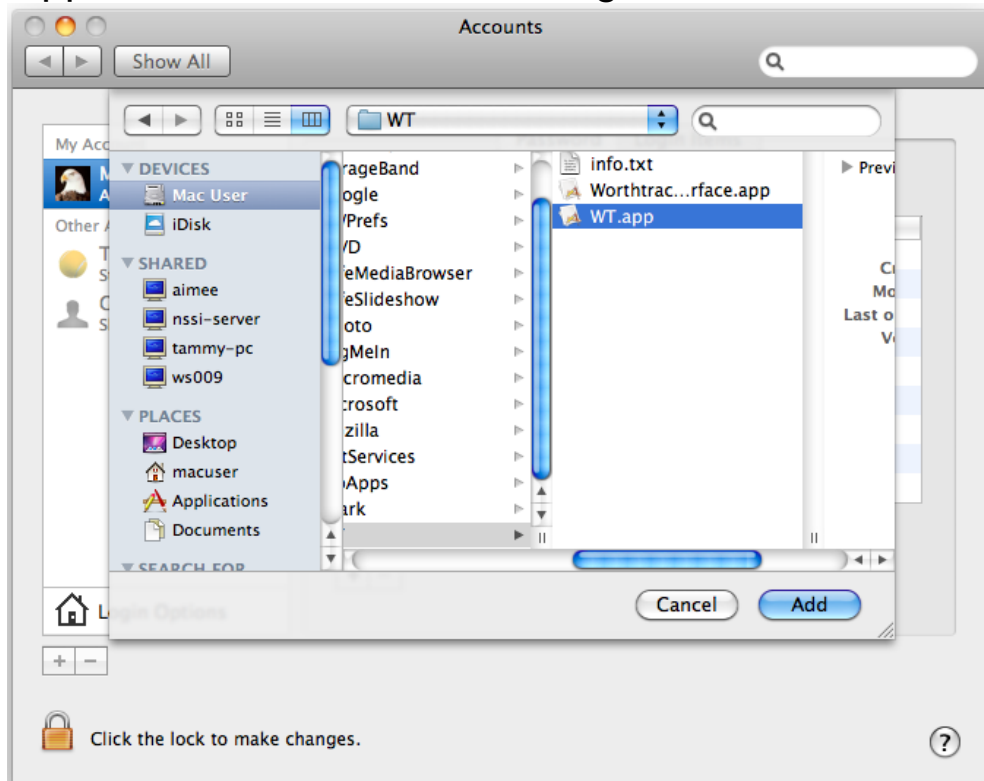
Accounts

Show All

My Ac

Other A

WT

DEVICES
Mac User
iDisk
SHARED
aimee
nssi-server
tammy-pc
ws009
PLACES
Desktop
macuser
Applications
Documents
SEARCH FOR

rageBand
ogle
Prefs
D
eMediaBrowser
eSlideshow
oto
gMeIn
cromedia
crosoft
zilla
tServices
Apps
ark

info.txt
Worthtrac…rface.app
WT.app

Previ

Cr
Mo
Last o
V

Cancel
Add

Login Options

+ −

Click the lock to make changes.

?